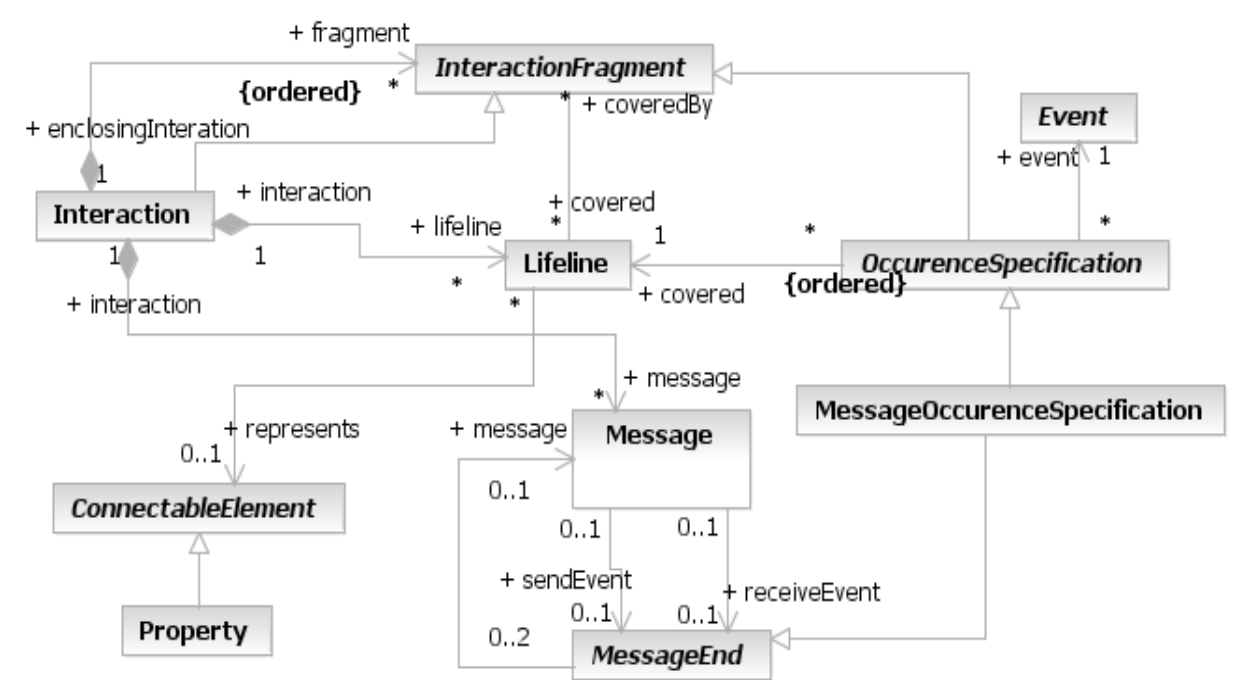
+ fragment
InteractionFragment
{ordered}
*
* + coveredBy
Event
+ enclosingInteration
+ event 1
1
+ interaction
+ covered
Interaction
*
*
+ lifeline
1
1
OccurenceSpecification
1
Lifeline
*
+ covered
{ordered}
+ interaction
*
+ message
*
MessageOccurenceSpecification
+ represents
+ message
Message
0..1
0..1
ConnectableElement
0..1
0..1
+ sendEvent
+ receiveEvent
0..1
0..1
Property
0..2
MessageEnd